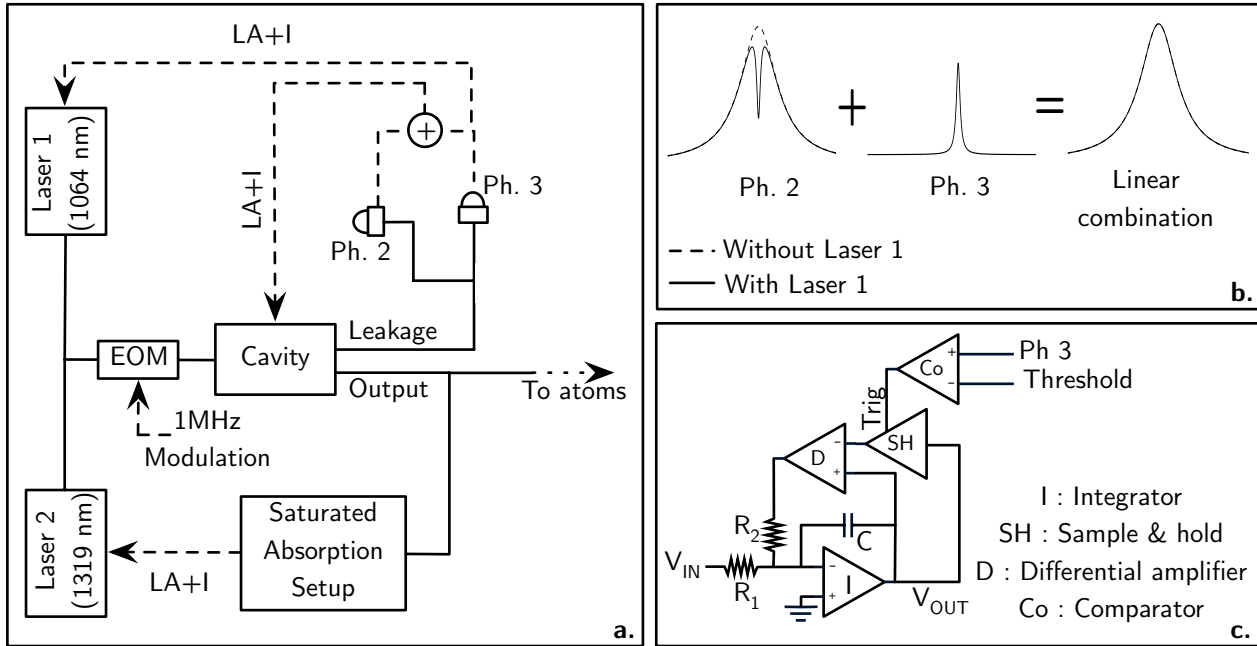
LA+I

Laser 1 (1064 nm)

LA+I

Ph. 2

Ph. 3

EOM

Cavity

Leakage

Output

To atoms

1MHz Modulation

Laser 2 (1319 nm)

LA+I

Saturated Absorption Setup

a.

Ph. 2

Ph. 3

Linear combination

Without Laser 1

With Laser 1

b.

Co

Ph 3

Threshold

Trig

D

SH

$R_2$

C

$V_{IN}$

$R_1$

I

$V_{OUT}$

I : Integrator

SH : Sample & hold

D : Differential amplifier

Co : Comparator

c.